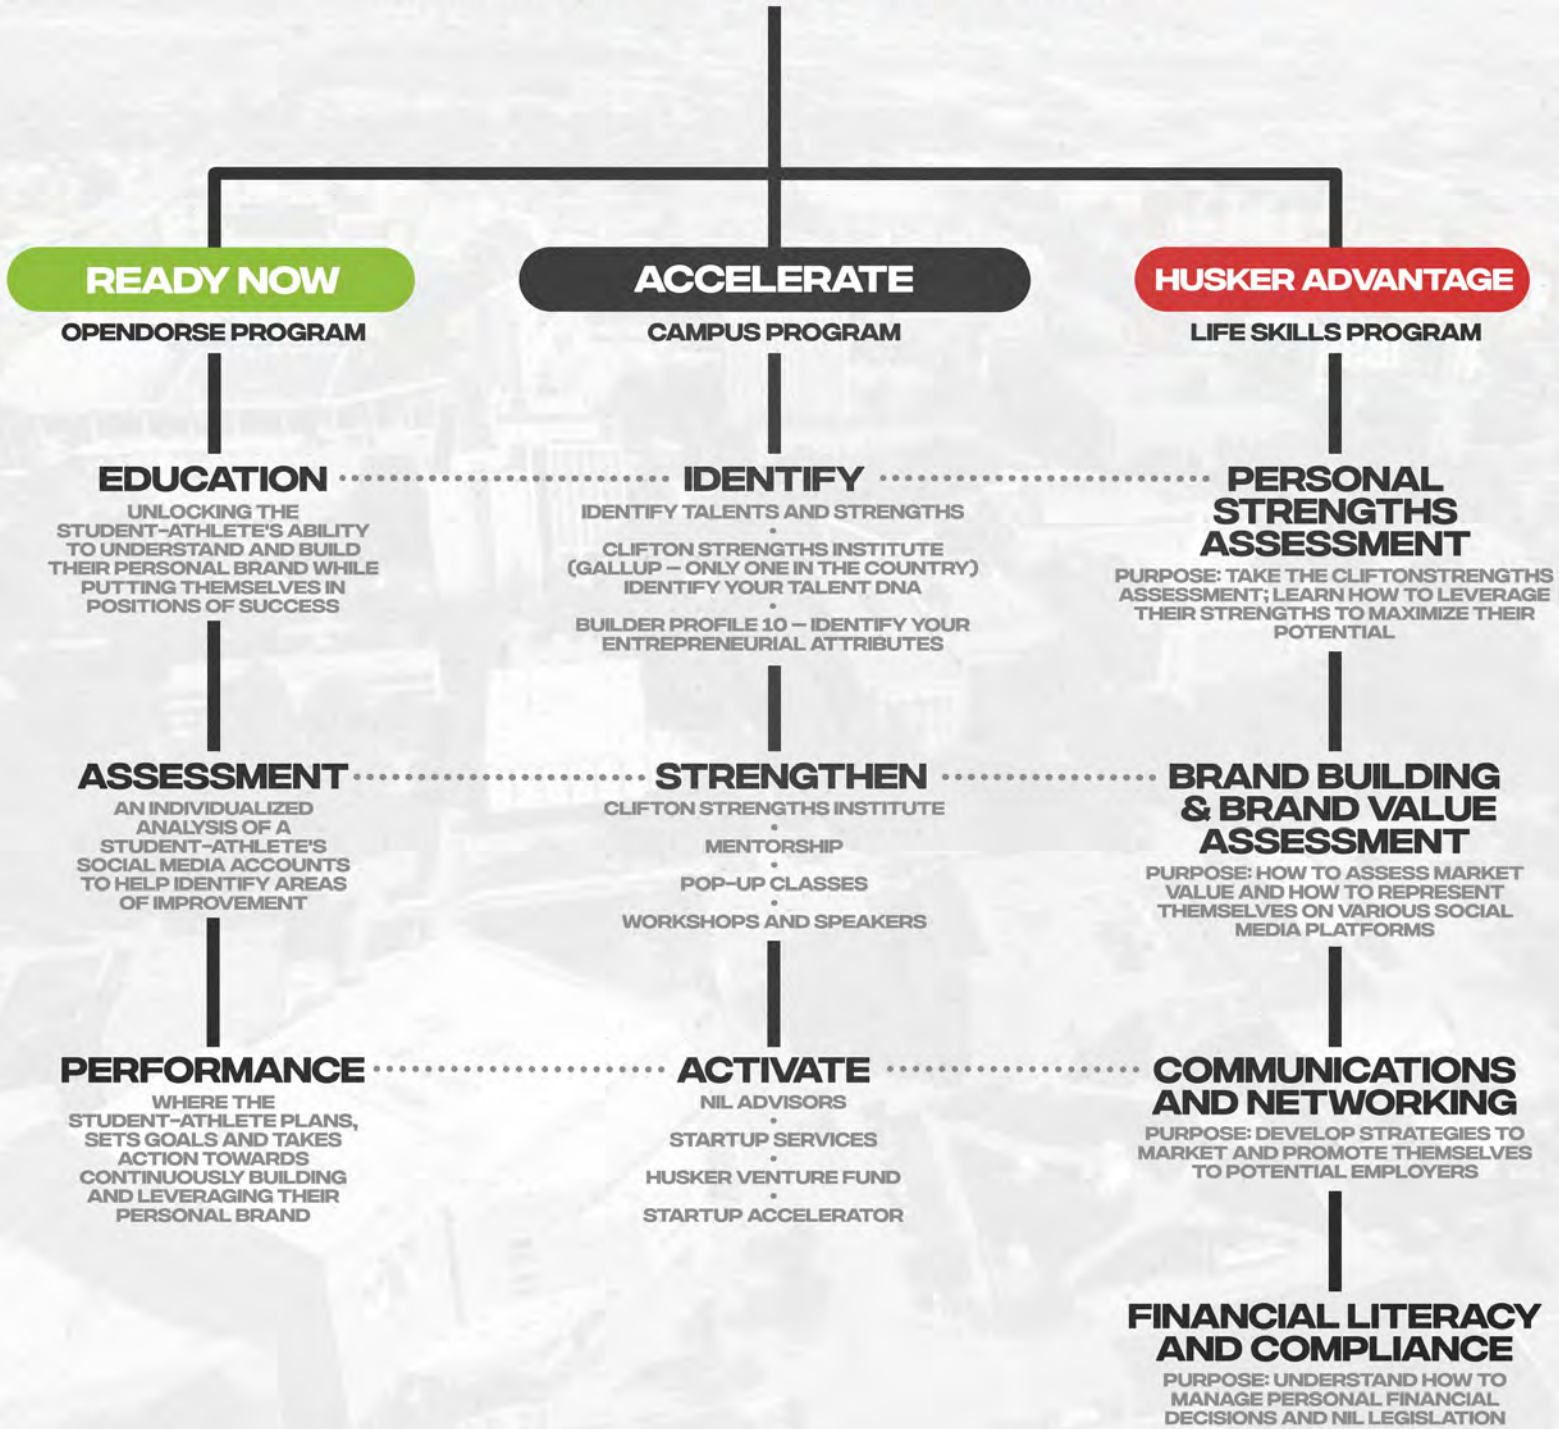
READY NOW
OPENDORSE PROGRAM

EDUCATION
UNLOCKING THE STUDENT-ATHLETE'S ABILITY TO UNDERSTAND AND BUILD THEIR PERSONAL BRAND WHILE PUTTING THEMSELVES IN POSITIONS OF SUCCESS

ASSESSMENT
AN INDIVIDUALIZED ANALYSIS OF A STUDENT-ATHLETE'S SOCIAL MEDIA ACCOUNTS TO HELP IDENTIFY AREAS OF IMPROVEMENT

PERFORMANCE
WHERE THE STUDENT-ATHLETE PLANS, SETS GOALS AND TAKES ACTION TOWARDS CONTINUOUSLY BUILDING AND LEVERAGING THEIR PERSONAL BRAND

ACCELERATE
CAMPUS PROGRAM

IDENTIFY
IDENTIFY TALENTS AND STRENGTHS
•
CLIFTON STRENGTHS INSTITUTE (GALLUP – ONLY ONE IN THE COUNTRY) IDENTIFY YOUR TALENT DNA
•
BUILDER PROFILE 10 – IDENTIFY YOUR ENTREPRENEURIAL ATTRIBUTES

STRENGTHEN
CLIFTON STRENGTHS INSTITUTE
•
MENTORSHIP
•
POP-UP CLASSES
•
WORKSHOPS AND SPEAKERS

ACTIVATE
NIL ADVISORS
•
STARTUP SERVICES
•
HUSKER VENTURE FUND
•
STARTUP ACCELERATOR

HUSKER ADVANTAGE
LIFE SKILLS PROGRAM

PERSONAL STRENGTHS ASSESSMENT
PURPOSE: TAKE THE CLIFTONSTRENGTHS ASSESSMENT; LEARN HOW TO LEVERAGE THEIR STRENGTHS TO MAXIMIZE THEIR POTENTIAL

BRAND BUILDING & BRAND VALUE ASSESSMENT
PURPOSE: HOW TO ASSESS MARKET VALUE AND HOW TO REPRESENT THEMSELVES ON VARIOUS SOCIAL MEDIA PLATFORMS

COMMUNICATIONS AND NETWORKING
PURPOSE: DEVELOP STRATEGIES TO MARKET AND PROMOTE THEMSELVES TO POTENTIAL EMPLOYERS

FINANCIAL LITERACY AND COMPLIANCE
PURPOSE: UNDERSTAND HOW TO MANAGE PERSONAL FINANCIAL DECISIONS AND NIL LEGISLATION